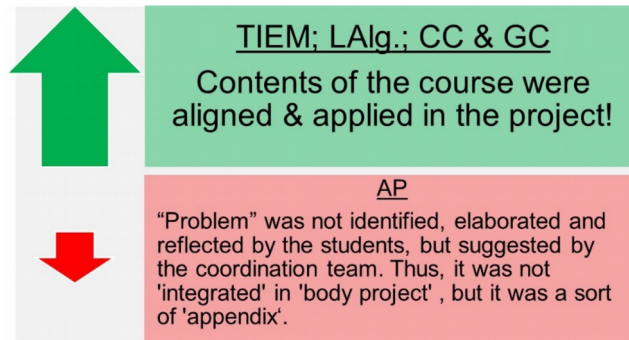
TIEM; LAlg.; CC & GC

Contents of the course were aligned & applied in the project!

AP

“Problem” was not identified, elaborated and reflected by the students, but suggested by the coordination team. Thus, it was not 'integrated' in 'body project' , but it was a sort of 'appendix‘.